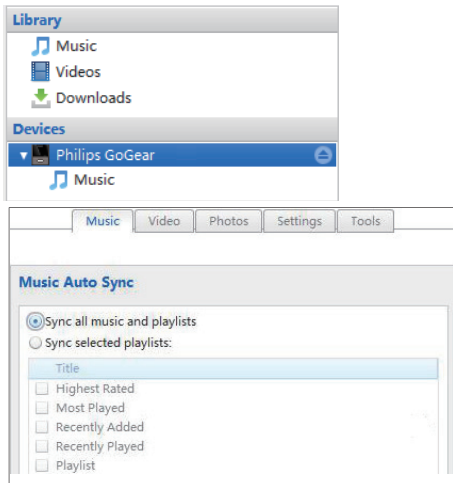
Library
Music
Videos
Downloads
Devices
Philips GoGear
Music

Music | Video | Photos | Settings | Tools

Music Auto Sync

Sync all music and playlists
Sync selected playlists:

Title
Highest Rated
Most Played
Recently Added
Recently Played
Playlist